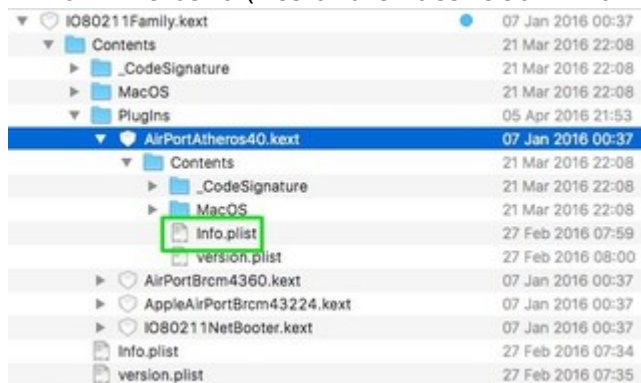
| Name | Date Modified |
|---|---|
| IO80211Family.kext | 07 Jan 2016 00:37 |
| Contents | 21 Mar 2016 22:08 |
| _CodeSignature | 21 Mar 2016 22:08 |
| MacOS | 21 Mar 2016 22:08 |
| PlugIns | 05 Apr 2016 21:53 |
| AirPortAtheros40.kext | 07 Jan 2016 00:37 |
| Contents | 21 Mar 2016 22:08 |
| _CodeSignature | 21 Mar 2016 22:08 |
| MacOS | 21 Mar 2016 22:08 |
| Info.plist | 27 Feb 2016 07:59 |
| version.plist | 27 Feb 2016 08:00 |
| AirPortBrcm4360.kext | 07 Jan 2016 00:37 |
| AppleAirPortBrcm43224.kext | 07 Jan 2016 00:37 |
| IO80211NetBooter.kext | 07 Jan 2016 00:37 |
| Info.plist | 27 Feb 2016 07:34 |
| version.plist | 27 Feb 2016 07:35 |